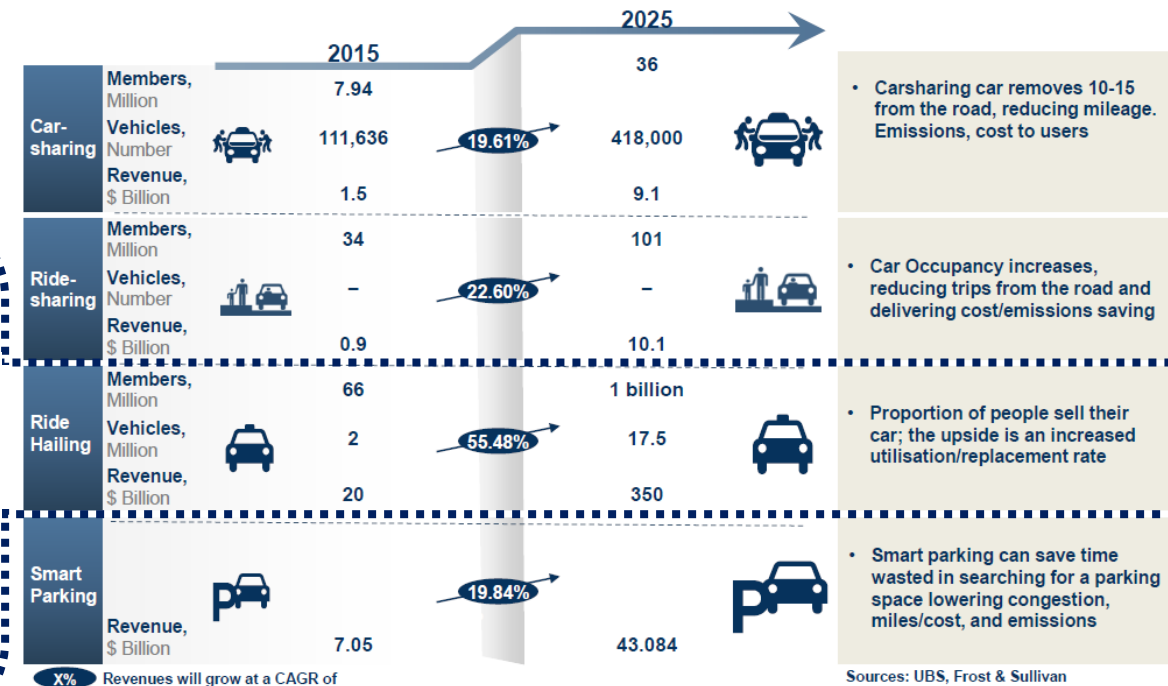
2015

2025

| | | 2015 | CAGR | 2025 | |
|---|---|---|---|---|---|
| Car-sharing | Members, Million | 7.94 | | 36 | • Carsharing car removes 10-15 from the road, reducing mileage. Emissions, cost to users |
| | Vehicles, Number | 111,636 | 19.61% | 418,000 | |
| | Revenue, \$ Billion | 1.5 | | 9.1 | |
| Ride-sharing | Members, Million | 34 | | 101 | • Car Occupancy increases, reducing trips from the road and delivering cost/emissions saving |
| | Vehicles, Number | – | 22.60% | – | |
| | Revenue, \$ Billion | 0.9 | | 10.1 | |
| Ride Hailing | Members, Million | 66 | | 1 billion | • Proportion of people sell their car; the upside is an increased utilisation/replacement rate |
| | Vehicles, Million | 2 | 55.48% | 17.5 | |
| | Revenue, \$ Billion | 20 | | 350 | |
| Smart Parking | | | 19.84% | | • Smart parking can save time wasted in searching for a parking space lowering congestion, miles/cost, and emissions |
| | Revenue, \$ Billion | 7.05 | | 43.084 | |

X% Revenues will grow at a CAGR of

Sources: UBS, Frost & Sullivan